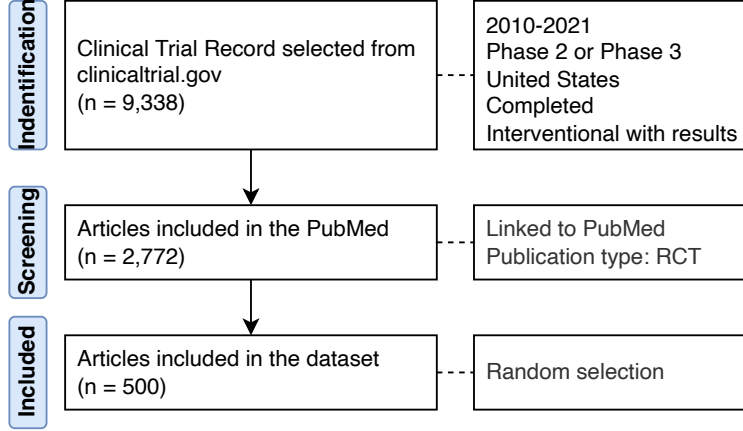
Indentification

Clinical Trial Record selected from clinicaltrial.gov
(n = 9,338)

2010-2021
Phase 2 or Phase 3
United States
Completed
Interventional with results

Screening

Articles included in the PubMed
(n = 2,772)

Linked to PubMed
Publication type: RCT

Included

Articles included in the dataset
(n = 500)

Random selection